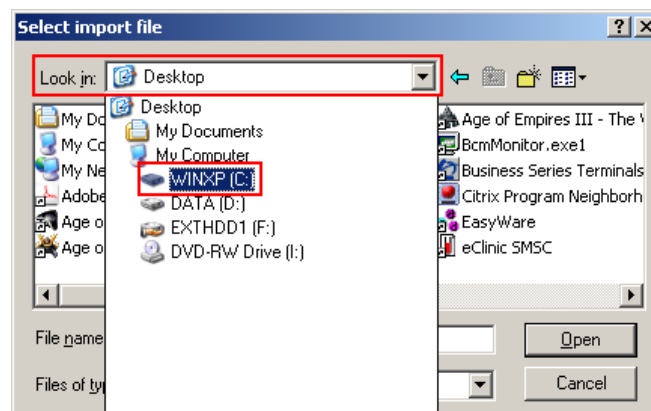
Select import file

?

Look in: Desktop

Desktop
My Documents
My Computer
WINXP (C:)
DATA (D:)
EXTHDD1 (F:)
DVD-RW Drive (I:)

My Do
My Co
My Ne
Adobe
Age o
Age o

Age of Empires III - The W
BcmMonitor.exe1
Business Series Terminals
Citrix Program Neighborh
EasyWare
eClinic SMSC

File name
Files of typ

Open
Cancel